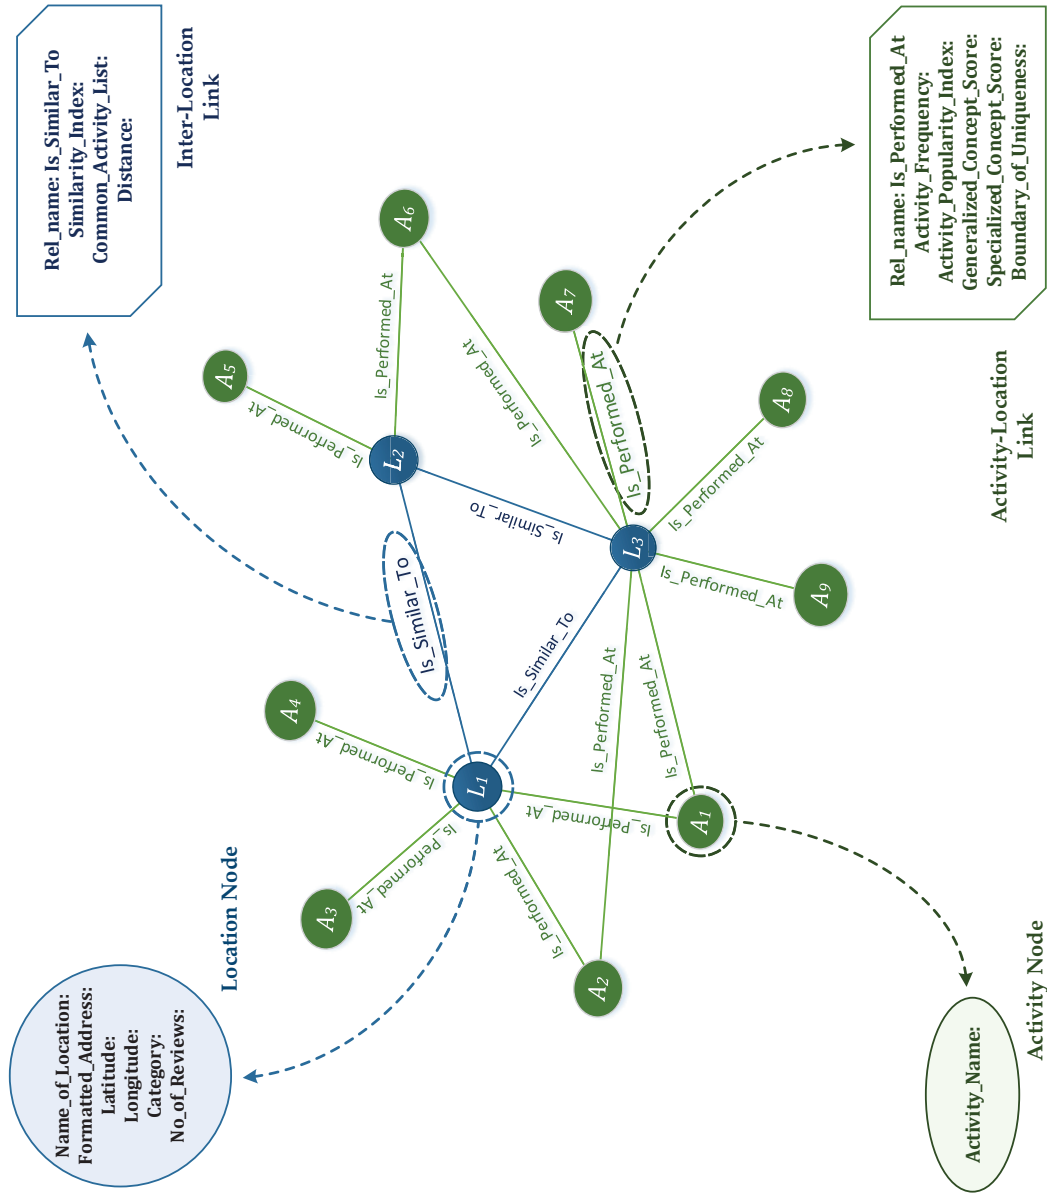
Rel_name: Is_Similar_To
Similarity_Index:
Common_Activity_List:
Distance:

Inter-Location Link

Rel_name: Is_Performed_At
Activity_Frequency:
Activity_Popularity_Index:
Generalized_Concept_Score:
Specialized_Concept_Score:
Boundary_of_Uniqueness:

Activity-Location Link

$A_6$
$A_7$
$A_5$
$A_8$
$L_2$
$L_3$
$A_9$
$A_4$
$L_1$
$A_1$
$A_3$
$A_2$

Is_Performed_At
Is_Performed_At
Is_Performed_At
Is_Performed_At
Is_Performed_At
Is_Performed_At
Is_Similar_To
Is_Similar_To
Is_Similar_To
Is_Performed_At
Is_Performed_At
Is_Performed_At
Is_Performed_At
Is_Performed_At
Is_Performed_At
Is_Performed_At

Location Node

Name_of_Location:
Formatted_Address:
Latitude:
Longitude:
Category:
No_of_Reviews:

Activity Node

Activity_Name: